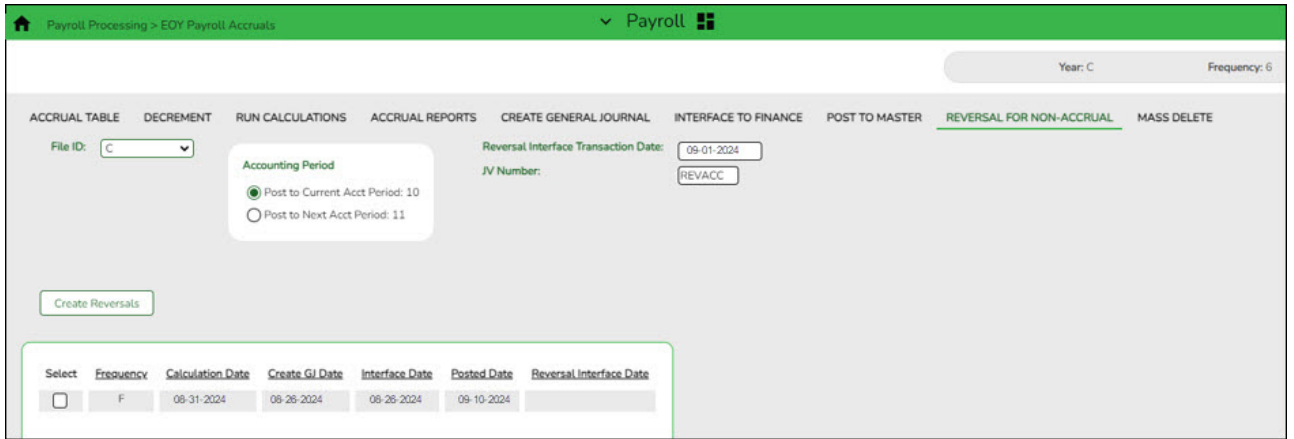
Payroll Processing > EOY Payroll Accruals

Payroll

Year: C

Frequency: 6

ACCRUAL TABLE DECREMENT RUN CALCULATIONS ACCRUAL REPORTS CREATE GENERAL JOURNAL INTERFACE TO FINANCE POST TO MASTER REVERSAL FOR NON-ACCRUAL MASS DELETE

File ID: C

Accounting Period

Post to Current Acct Period: 10

Post to Next Acct Period: 11

Reversal Interface Transaction Date: 09-01-2024

JV Number: REVACC

Create Reversals

| Select | Frequency | Calculation Date | Create GJ Date | Interface Date | Posted Date | Reversal Interface Date |
|---|---|---|---|---|---|---|
| | F | 08-31-2024 | 08-26-2024 | 08-26-2024 | 09-10-2024 | |